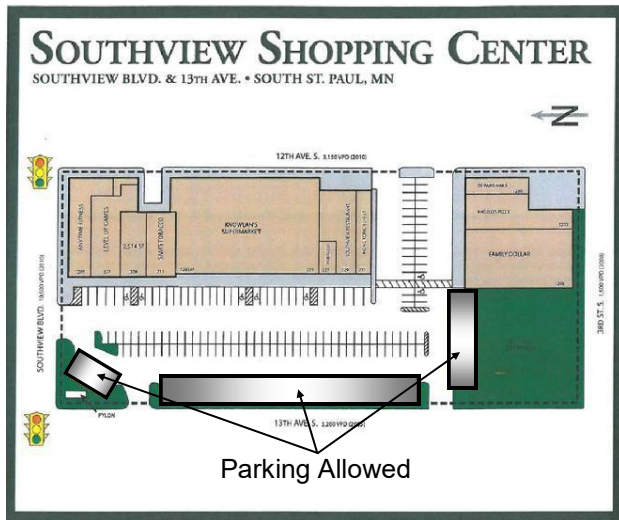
SOUTHVIEW SHOPPING CENTER
SOUTHVIEW BLVD. & 13TH AVE. • SOUTH ST. PAUL, MN

12TH AVE. S. 3,150 VPD (2010)

ANYTIME FITNESS
LEVEL UP GAMES
2,514 SF
SAMS TOBACCO
KNOWLAN'S SUPERMARKET
SOUTHVIEW RESTAURANT
RENT CENTER
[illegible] PAWN
MAD BOB PIZZA
FAMILY DOLLAR

SOUTHVIEW BLVD. 10,000 VPD (2010)
3RD ST. S. 1,500 VPD (2008)

PYLON

13TH AVE. S. 2,300 VPD (2008)

Parking Allowed